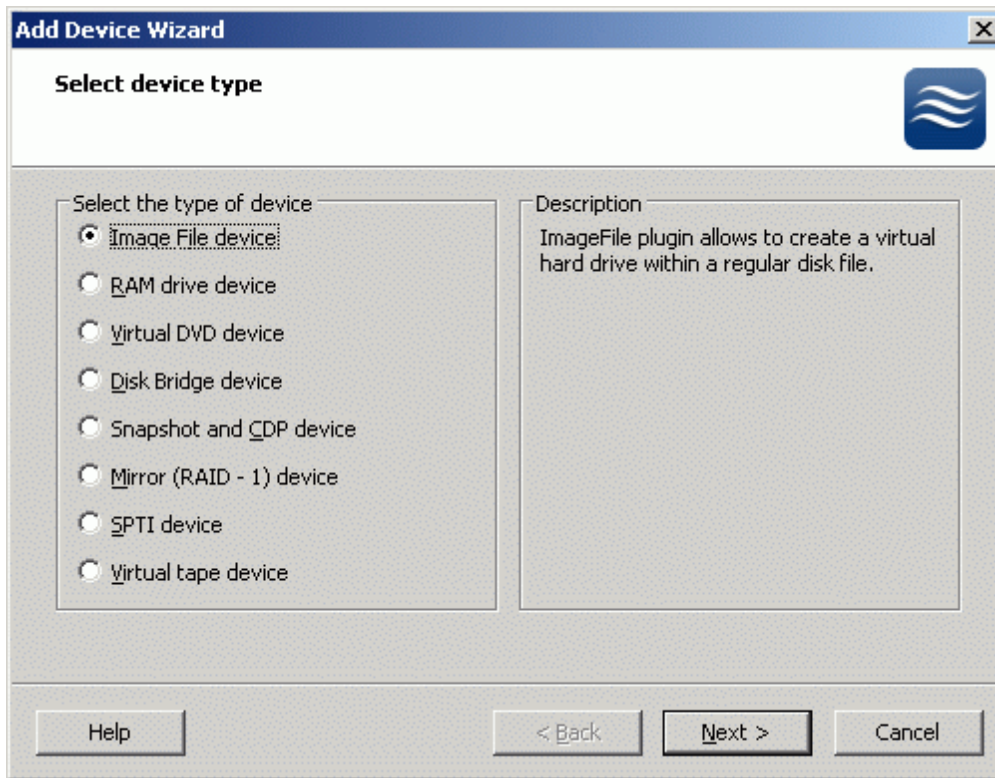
Add Device Wizard

Select device type

Select the type of device

Image File device

RAM drive device

Virtual DVD device

Disk Bridge device

Snapshot and CDP device

Mirror (RAID - 1) device

SPTI device

Virtual tape device

Description

ImageFile plugin allows to create a virtual hard drive within a regular disk file.

Help

< Back

Next >

Cancel